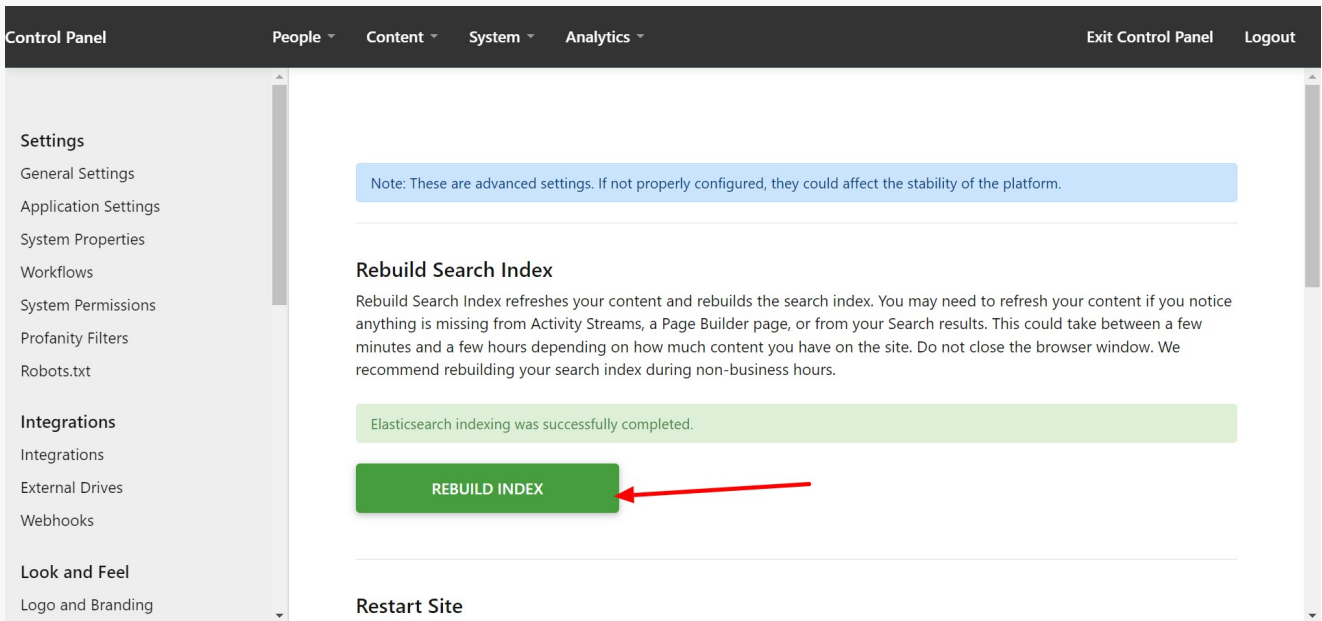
Control Panel People Content System Analytics Exit Control Panel Logout

Settings
General Settings
Application Settings
System Properties
Workflows
System Permissions
Profanity Filters
Robots.txt

Integrations
Integrations
External Drives
Webhooks

Look and Feel
Logo and Branding

Note: These are advanced settings. If not properly configured, they could affect the stability of the platform.

Rebuild Search Index

Rebuild Search Index refreshes your content and rebuilds the search index. You may need to refresh your content if you notice anything is missing from Activity Streams, a Page Builder page, or from your Search results. This could take between a few minutes and a few hours depending on how much content you have on the site. Do not close the browser window. We recommend rebuilding your search index during non-business hours.

Elasticsearch indexing was successfully completed.

REBUILD INDEX

Restart Site